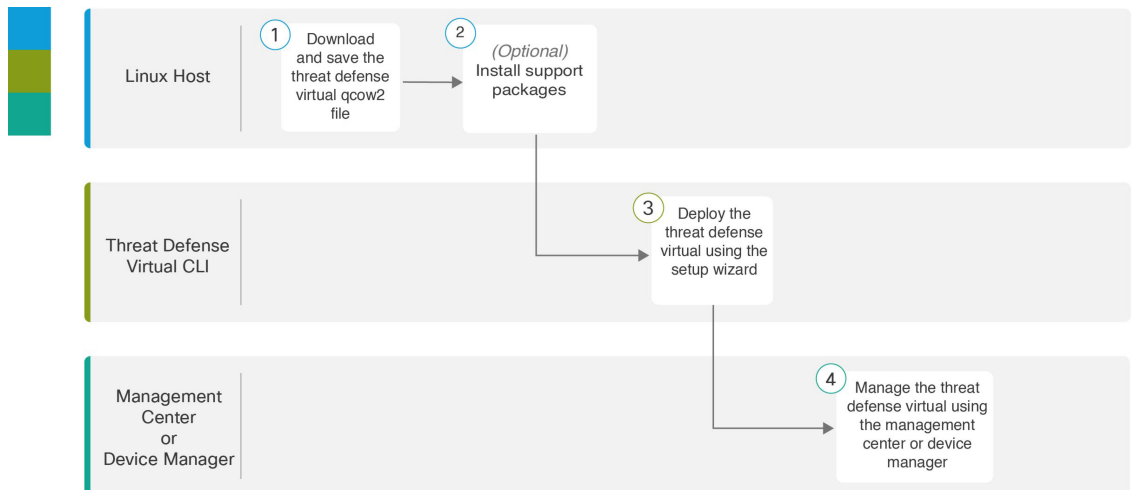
Linux Host

1 Download and save the threat defense virtual qcow2 file

2 (Optional) Install support packages

Threat Defense Virtual CLI

3 Deploy the threat defense virtual using the setup wizard

Management Center or Device Manager

4 Manage the threat defense virtual using the management center or device manager